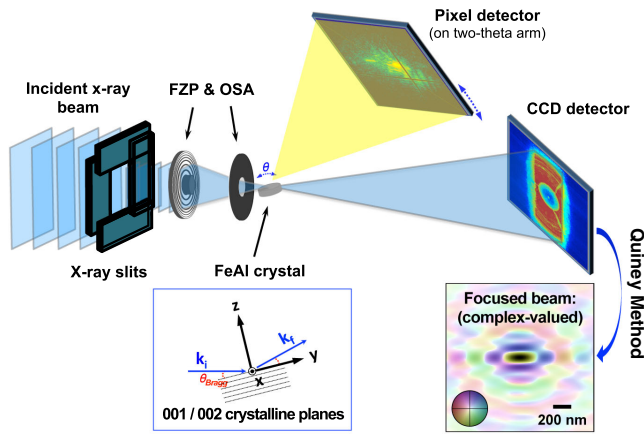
Pixel detector
(on two-theta arm)

Incident x-ray beam

FZP & OSA

CCD detector

$\theta$

X-ray slits

FeAl crystal

Quiney Method

z

$k_i$

$k_f$

y

$\theta_{Bragg}$

x

001 / 002 crystalline planes

Focused beam:
(complex-valued)

200 nm